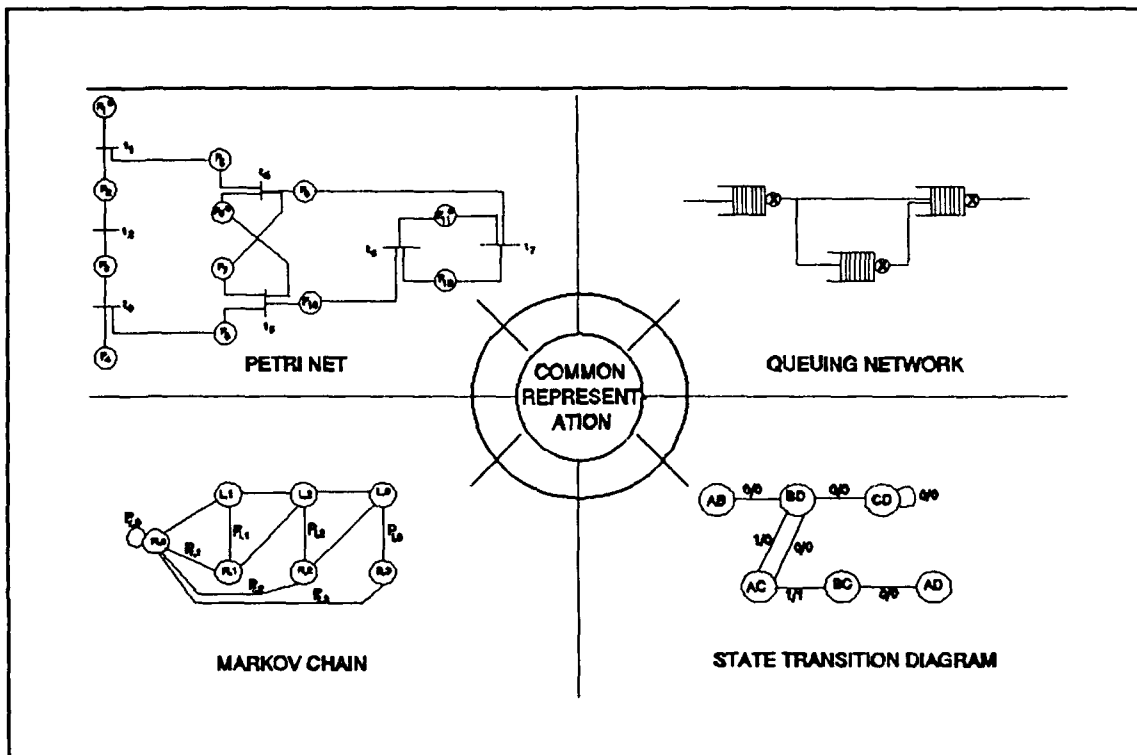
PETRI NET

QUEUING NETWORK

COMMON REPRESENTATION

MARKOV CHAIN

STATE TRANSITION DIAGRAM

$t_1$ $t_2$ $t_3$ $t_4$ $t_5$ $t_6$ $t_7$

$P_1$ $P_2$ $P_3$ $P_4$ $P_5$ $P_6$ $P_7$ $P_8$ $P_9$ $P_{10}$ $P_{11}$ $P_{12}$

L,1 L,2 L,9 R,0 R,1 R,2 R,3

$P_{0,0}$ $P_{0,1}$ $P_{1,1}$ $P_{1,2}$ $P_{1,9}$ $P_{0,2}$ $P_{0,3}$

AB BD CD AC BC AD

0/0 0/0 0/0 1/0 0/0 1/1 0/0